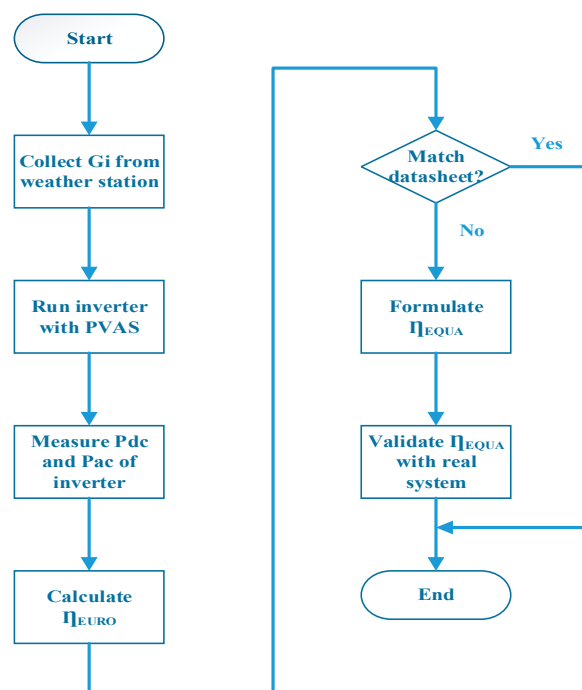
Start

Collect Gi from weather station

Run inverter with PVAS

Measure Pdc and Pac of inverter

Calculate $\eta_{EURO}$

Match datasheet?

Yes

No

Formulate $\eta_{EQUA}$

Validate $\eta_{EQUA}$ with real system

End